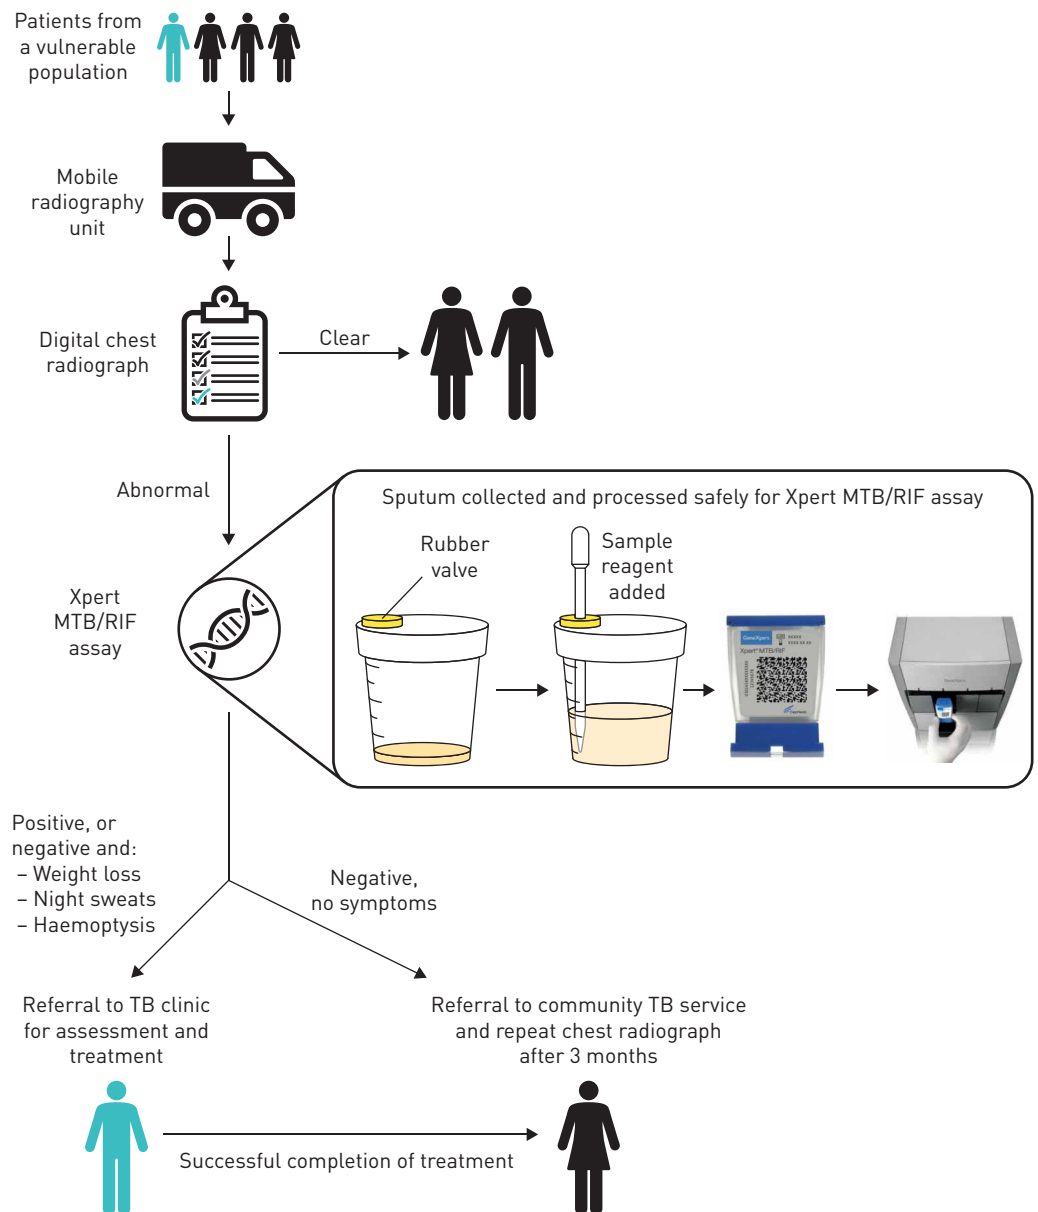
Patients from a vulnerable population

Mobile radiography unit

Digital chest radiograph

Clear

Abnormal

Xpert MTB/RIF assay

Sputum collected and processed safely for Xpert MTB/RIF assay

Rubber valve

Sample reagent added

GeneXpert

Xpert MTB/RIF

Positive, or negative and:
– Weight loss
– Night sweats
– Haemoptysis

Negative, no symptoms

Referral to TB clinic for assessment and treatment

Referral to community TB service and repeat chest radiograph after 3 months

Successful completion of treatment